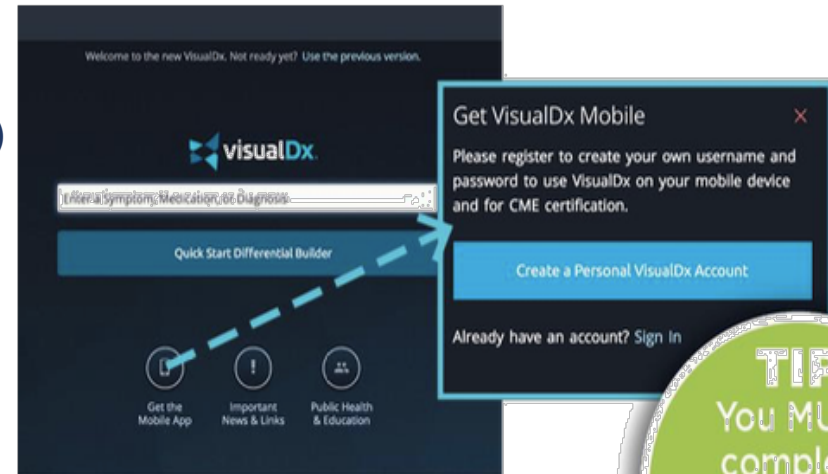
Welcome to the new VisualDx. Not ready yet? Use the previous version.

visualDx

Enter a Symptom, Medication, or Diagnosis

Quick Start Differential Builder

Get the Mobile App

Important News & Links

Public Health & Education

Get VisualDx Mobile

×

Please register to create your own username and password to use VisualDx on your mobile device and for CME certification.

Create a Personal VisualDx Account

Already have an account? Sign In

TIP

You MU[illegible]

compl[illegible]